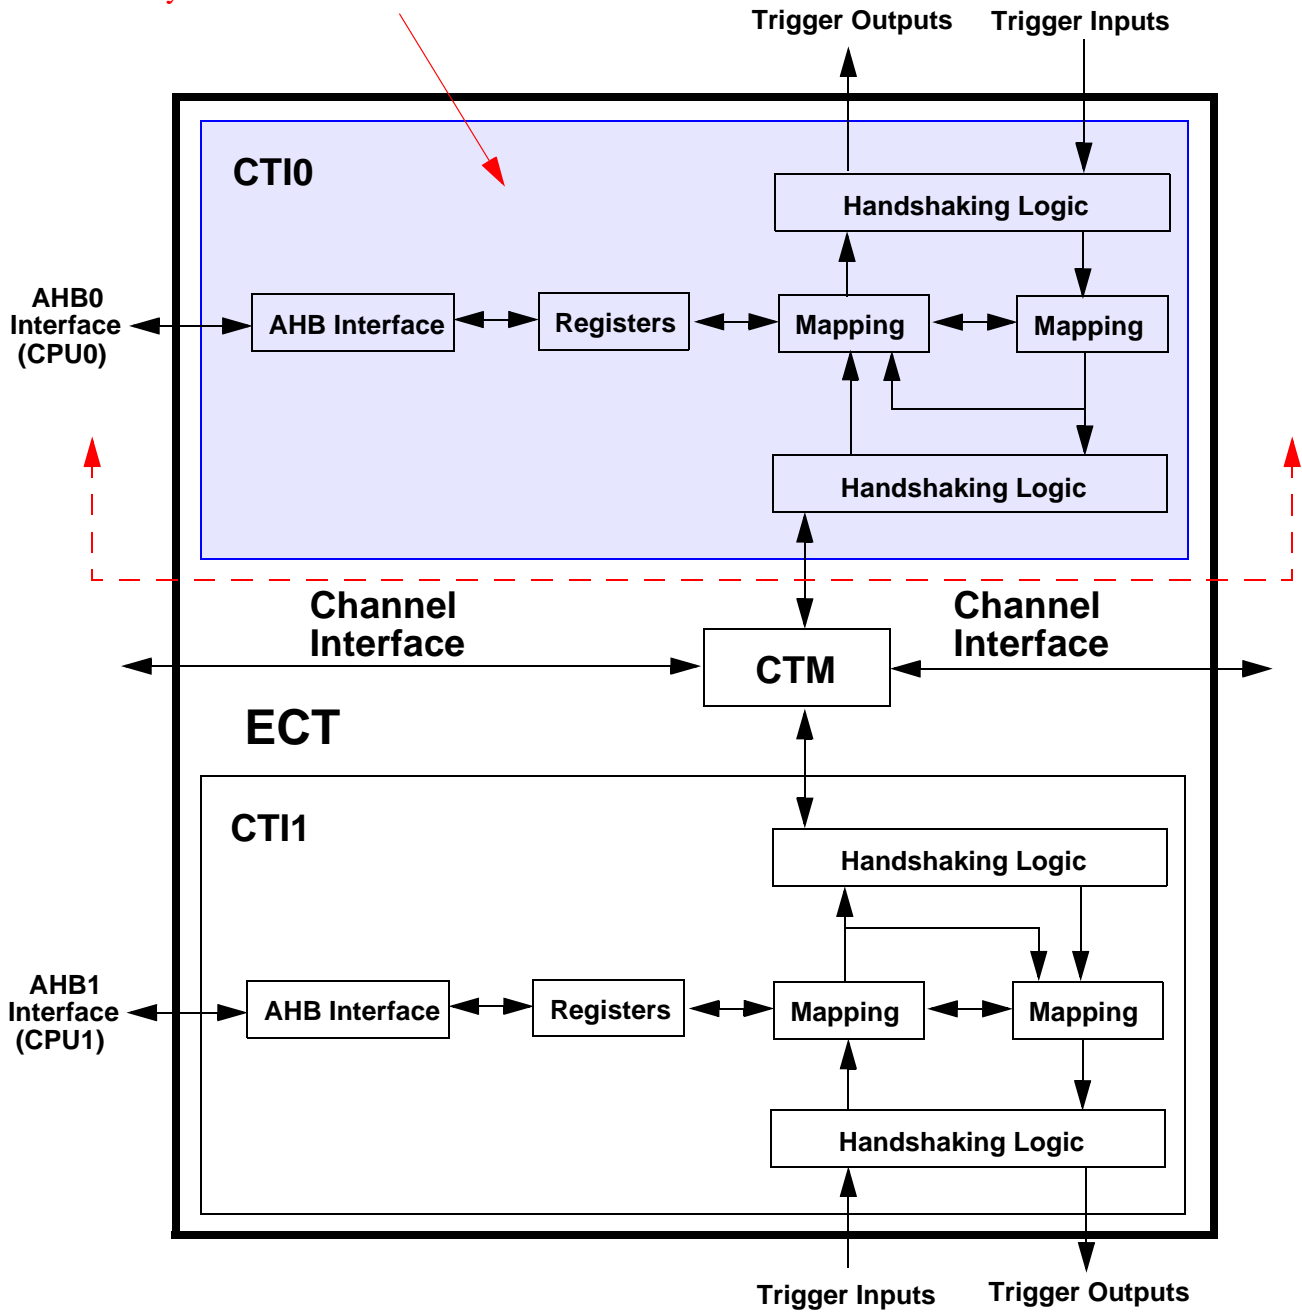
Trigger Outputs
Trigger Inputs

CTI0

Handshaking Logic

AHB0 Interface (CPU0)

AHB Interface

Registers

Mapping

Mapping

Handshaking Logic

Channel Interface

Channel Interface

CTM

ECT

CTI1

Handshaking Logic

AHB1 Interface (CPU1)

AHB Interface

Registers

Mapping

Mapping

Handshaking Logic

Trigger Inputs
Trigger Outputs